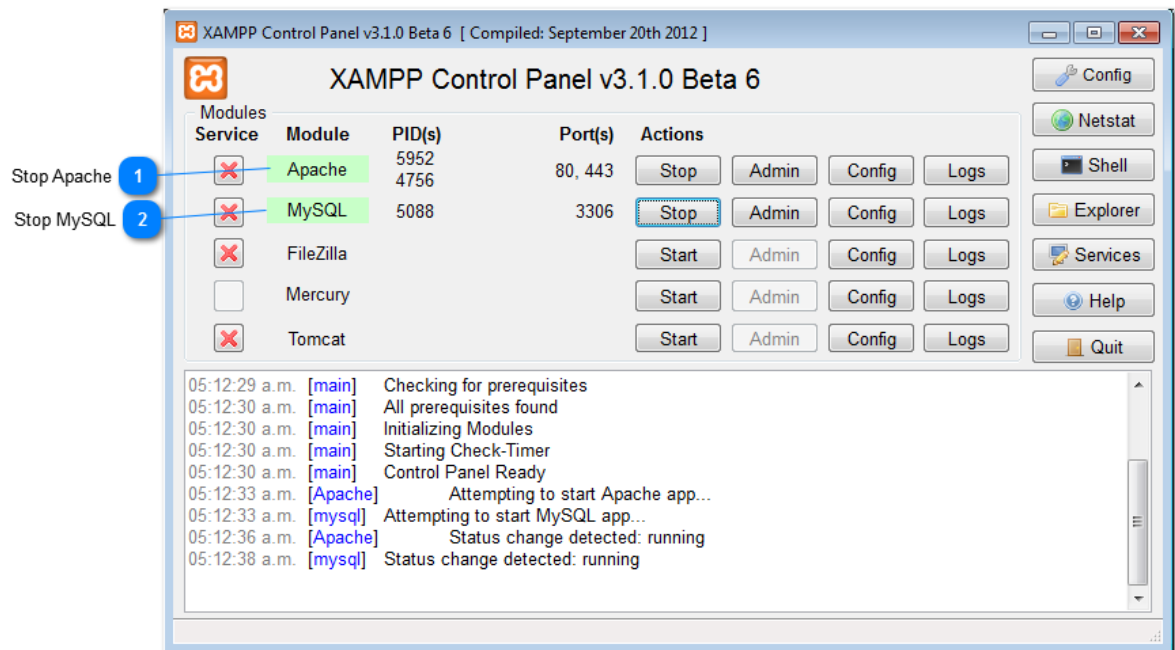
XAMPP Control Panel v3.1.0 Beta 6 [ Compiled: September 20th 2012 ]

XAMPP Control Panel v3.1.0 Beta 6

Config
Netstat
Shell
Explorer
Services
Help
Quit

Modules

| Service | Module | PID(s) | Port(s) | Actions | | | |
|---|---|---|---|---|---|---|---|
| | Apache | 5952 4756 | 80, 443 | Stop | Admin | Config | Logs |
| | MySQL | 5088 | 3306 | Stop | Admin | Config | Logs |
| | FileZilla | | | Start | Admin | Config | Logs |
| | Mercury | | | Start | Admin | Config | Logs |
| | Tomcat | | | Start | Admin | Config | Logs |

Stop Apache 1
Stop MySQL 2

05:12:29 a.m. [main] Checking for prerequisites
05:12:30 a.m. [main] All prerequisites found
05:12:30 a.m. [main] Initializing Modules
05:12:30 a.m. [main] Starting Check-Timer
05:12:30 a.m. [main] Control Panel Ready
05:12:33 a.m. [Apache] Attempting to start Apache app...
05:12:33 a.m. [mysql] Attempting to start MySQL app...
05:12:36 a.m. [Apache] Status change detected: running
05:12:38 a.m. [mysql] Status change detected: running